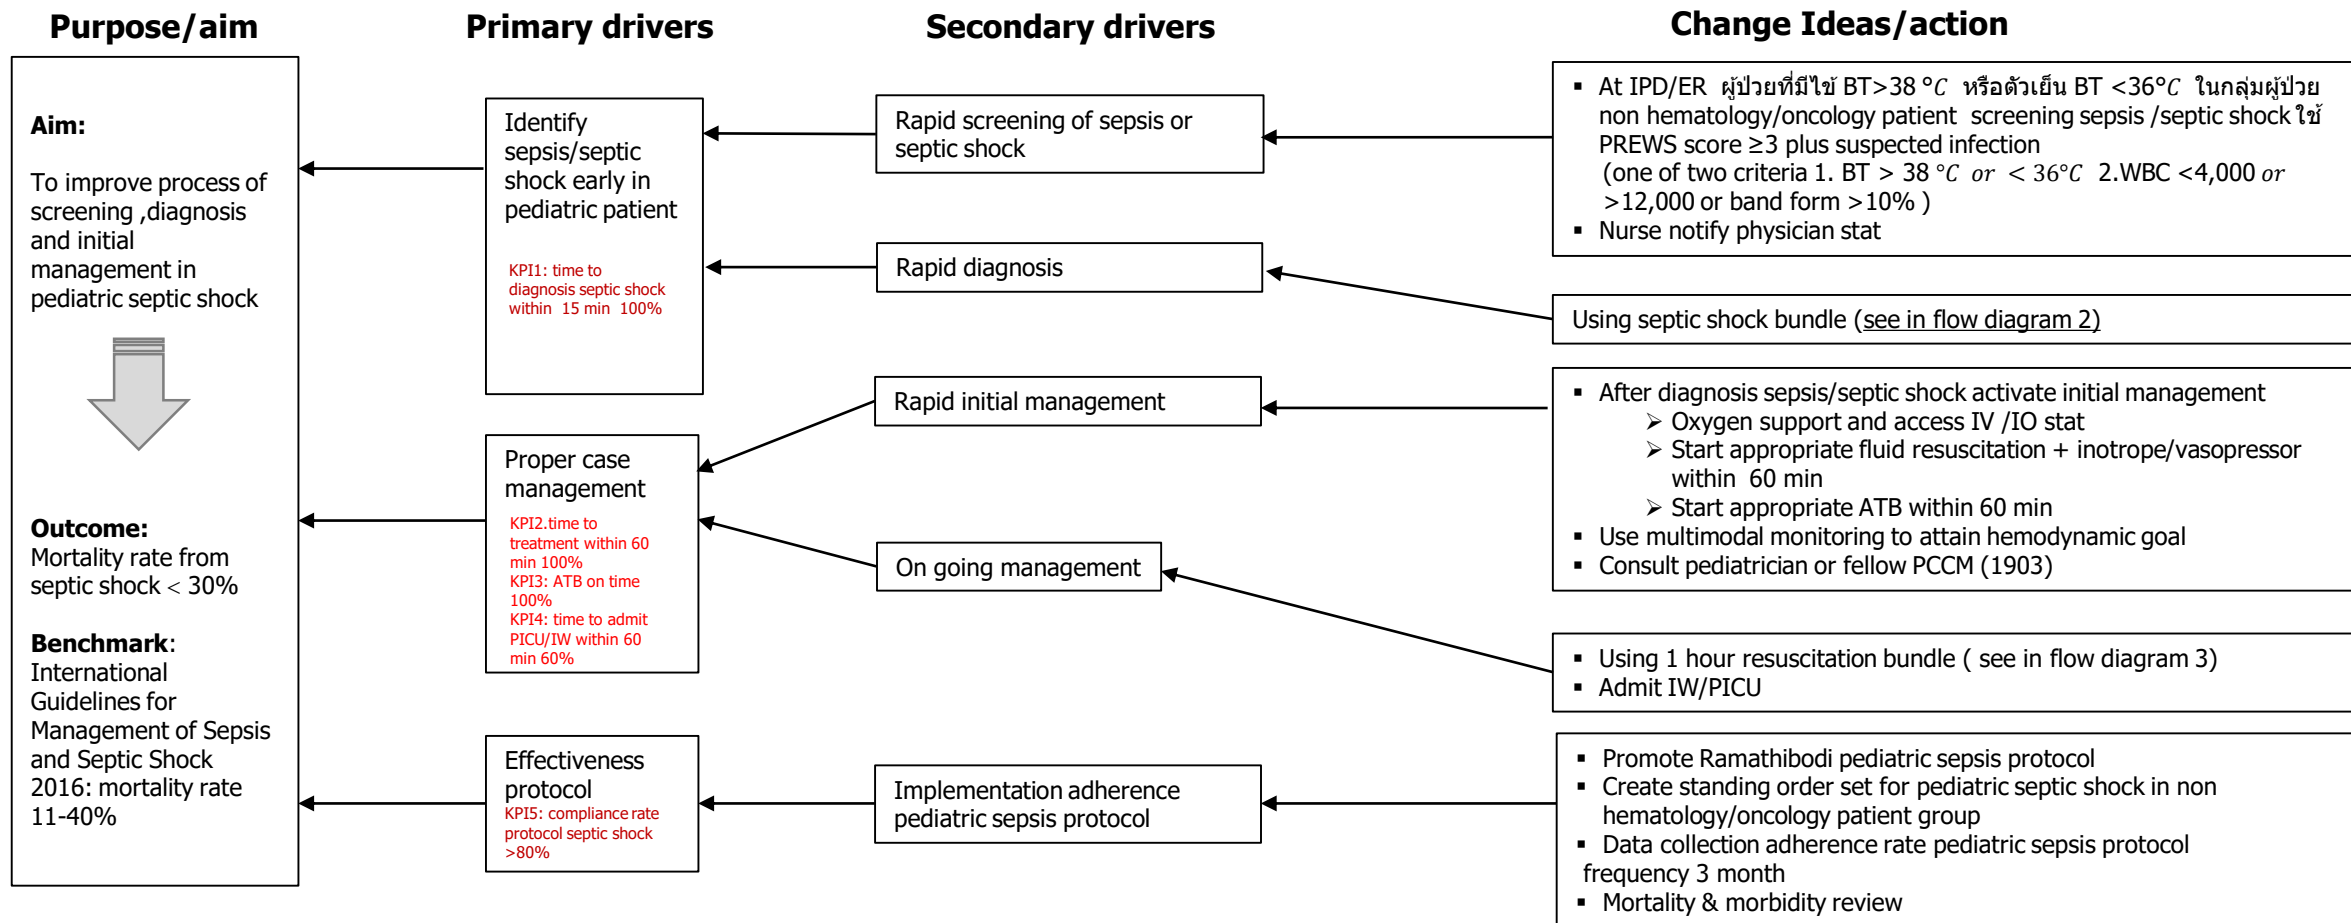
Purpose/aim

Aim:

To improve process of screening ,diagnosis and initial management in pediatric septic shock

Outcome:
Mortality rate from septic shock < 30%

Benchmark:
International Guidelines for Management of Sepsis and Septic Shock 2016: mortality rate 11-40%

Primary drivers

Identify sepsis/septic shock early in pediatric patient

KPI1: time to diagnosis septic shock within 15 min 100%

Proper case management

KPI2.time to treatment within 60 min 100%
KPI3: ATB on time 100%
KPI4: time to admit PICU/IW within 60 min 60%

Effectiveness protocol
KPI5: compliance rate protocol septic shock >80%

Secondary drivers

Rapid screening of sepsis or septic shock

Rapid diagnosis

Rapid initial management

On going management

Implementation adherence pediatric sepsis protocol

Change Ideas/action

▪ At IPD/ER ผู้ป่วยที่มีไข้ BT>38 $°C$ หรือตัวเย็น BT <36$°C$ ในกลุ่มผู้ป่วย non hematology/oncology patient screening sepsis /septic shock ใช้ PREWS score ≥3 plus suspected infection (one of two criteria 1. BT > 38 $°C$ $or$ < $36°C$ 2.WBC <4,000 $or$ >12,000 or band form >10% )
▪ Nurse notify physician stat

Using septic shock bundle (see in flow diagram 2)

▪ After diagnosis sepsis/septic shock activate initial management
➢ Oxygen support and access IV /IO stat
➢ Start appropriate fluid resuscitation + inotrope/vasopressor within 60 min
➢ Start appropriate ATB within 60 min
▪ Use multimodal monitoring to attain hemodynamic goal
▪ Consult pediatrician or fellow PCCM (1903)

▪ Using 1 hour resuscitation bundle ( see in flow diagram 3)
▪ Admit IW/PICU

▪ Promote Ramathibodi pediatric sepsis protocol
▪ Create standing order set for pediatric septic shock in non hematology/oncology patient group
▪ Data collection adherence rate pediatric sepsis protocol frequency 3 month
▪ Mortality & morbidity review